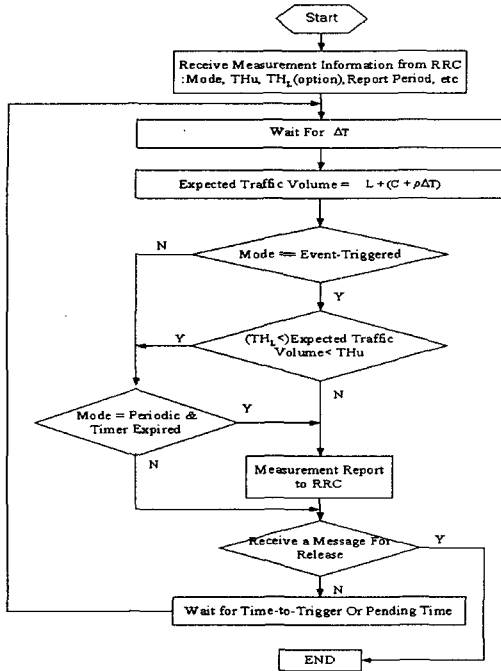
Start

Receive Measurement Information from RRC :Mode, THu, $TH_L$ (option), Report Period, etc

Wait For $\Delta T$

Expected Traffic Volume = $L + (C + \rho\Delta T)$

N

Mode == Event-Triggered

Y

Y

($TH_L$<)Expected Traffic Volume< THu

N

Mode = Periodic & Timer Expired

Y

N

Measurement Report to RRC

Receive a Message For Release

Y

N

Wait for Time-to-Trigger Or Pending Time

END